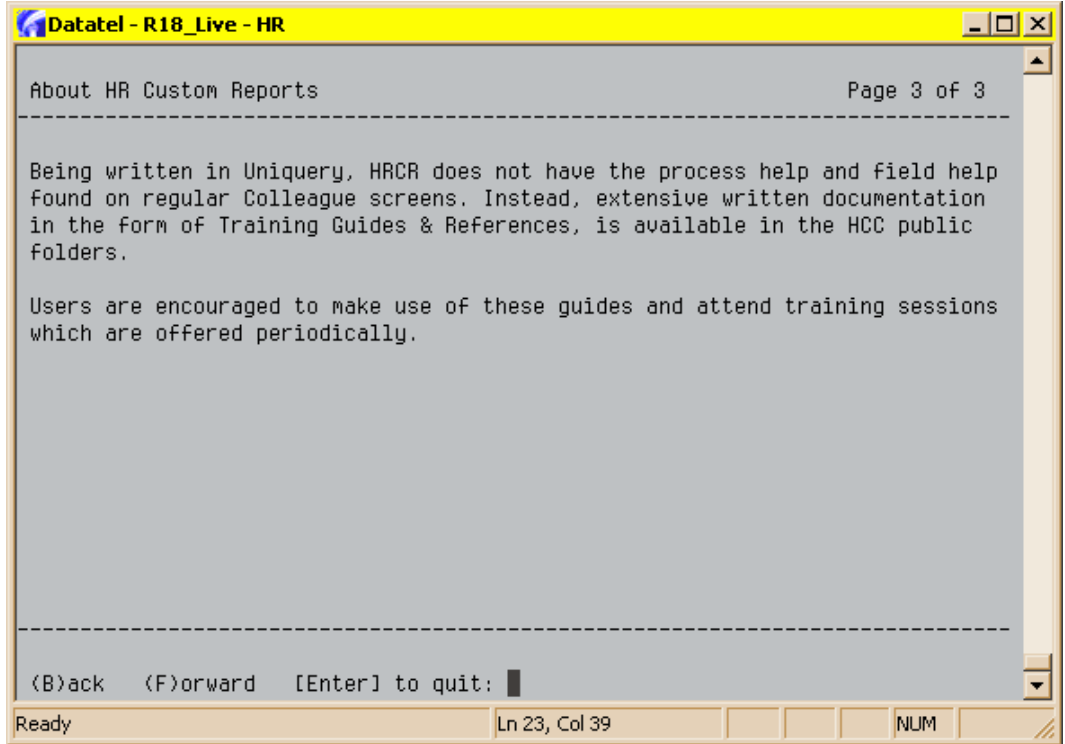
Datatel - R18_Live - HR

About HR Custom Reports Page 3 of 3

Being written in Uniquery, HRCR does not have the process help and field help found on regular Colleague screens. Instead, extensive written documentation in the form of Training Guides & References, is available in the HCC public folders.

Users are encouraged to make use of these guides and attend training sessions which are offered periodically.

(B)ack (F)orward [Enter] to quit:

Ready Ln 23, Col 39 NUM